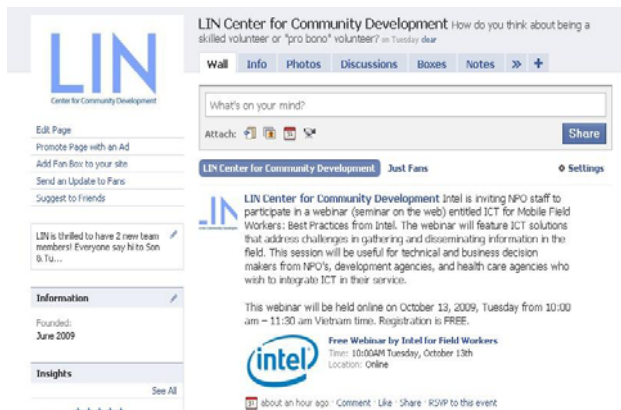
LIN
Center for Community Development

LIN Center for Community Development How do you think about being a skilled volunteer or "pro bono" volunteer? on Tuesday clear

Wall Info Photos Discussions Boxes Notes » +

What's on your mind?

Attach:

Share

Edit Page
Promote Page with an Ad
Add Fan Box to your site
Send an Update to Fans
Suggest to Friends

LIN is thrilled to have 2 new team members! Everyone say hi to Son & Tu...

Information
Founded:
June 2009

Insights
See All

LIN Center for Community Development Just Fans Settings

LIN
Center for Community Development

LIN Center for Community Development Intel is inviting NPO staff to participate in a webinar (seminar on the web) entitled ICT for Mobile Field Workers: Best Practices from Intel. The webinar will feature ICT solutions that address challenges in gathering and disseminating information in the field. This session will be useful for technical and business decision makers from NPO's, development agencies, and health care agencies who wish to integrate ICT in their service.

This webinar will be held online on October 13, 2009, Tuesday from 10:00 am – 11:30 am Vietnam time. Registration is FREE.

intel

Free Webinar by Intel for Field Workers
Time: 10:00AM Tuesday, October 13th
Location: Online

about an hour ago · Comment · Like · Share · RSVP to this event